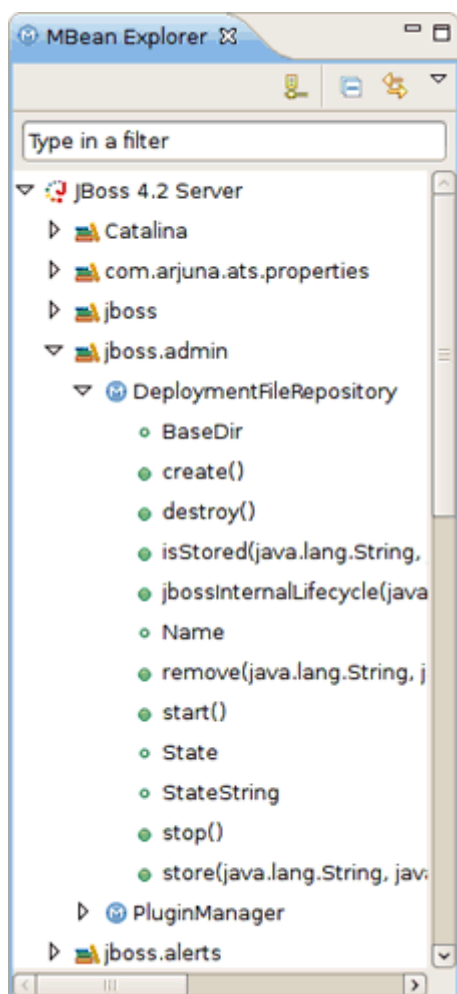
MBean Explorer

Type in a filter

JBoss 4.2 Server
Catalina
com.arjuna.ats.properties
jboss
jboss.admin
DeploymentFileRepository
BaseDir
create()
destroy()
isStored(java.lang.String,
jbossInternalLifecycle(java
Name
remove(java.lang.String, j
start()
State
StateString
stop()
store(java.lang.String, java
PluginManager
jboss.alerts